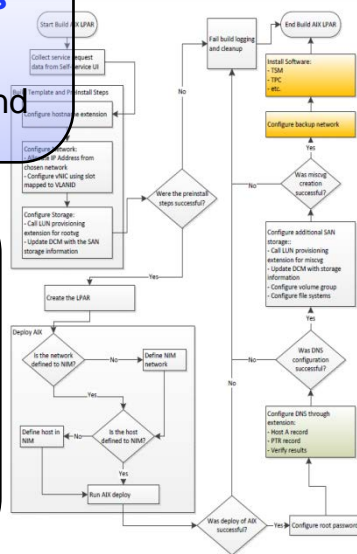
Start Build AIX LPAR

Collect service request data from Self-service UI

nd

Template and Preinstall Steps

Configure hostname extension

Configure network:
- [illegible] IP Address from chosen network
- Configure vNIC using slot mapped to VLANID

Configure Storage:
- Call LUN provisioning extension for rootvg
- Update DCM with the SAN storage information

Were the preinstall steps successful?

No

Yes

Fail build logging and cleanup

End Build AIX LPAR

Install Software:
- TSM
- TPC
- etc.

Configure backup network

Yes

Was miscvg creation successful?

No

Configure additional SAN storage:
- Call LUN provisioning extension for miscvg
- Update DCM with storage information
- Configure volume group
- Configure file systems

Yes

Was DNS configuration successful?

No

Configure DNS through extension:
- Host A record
- PTR record
- Verify results

Yes

Create the LPAR

Deploy AIX

Is the network defined to NIM?

No

Define NIM network

Yes

Is the host defined to NIM?

No

Define host in NIM

Yes

Run AIX deploy

Was deploy of AIX successful?

No

Yes

Configure root passwo